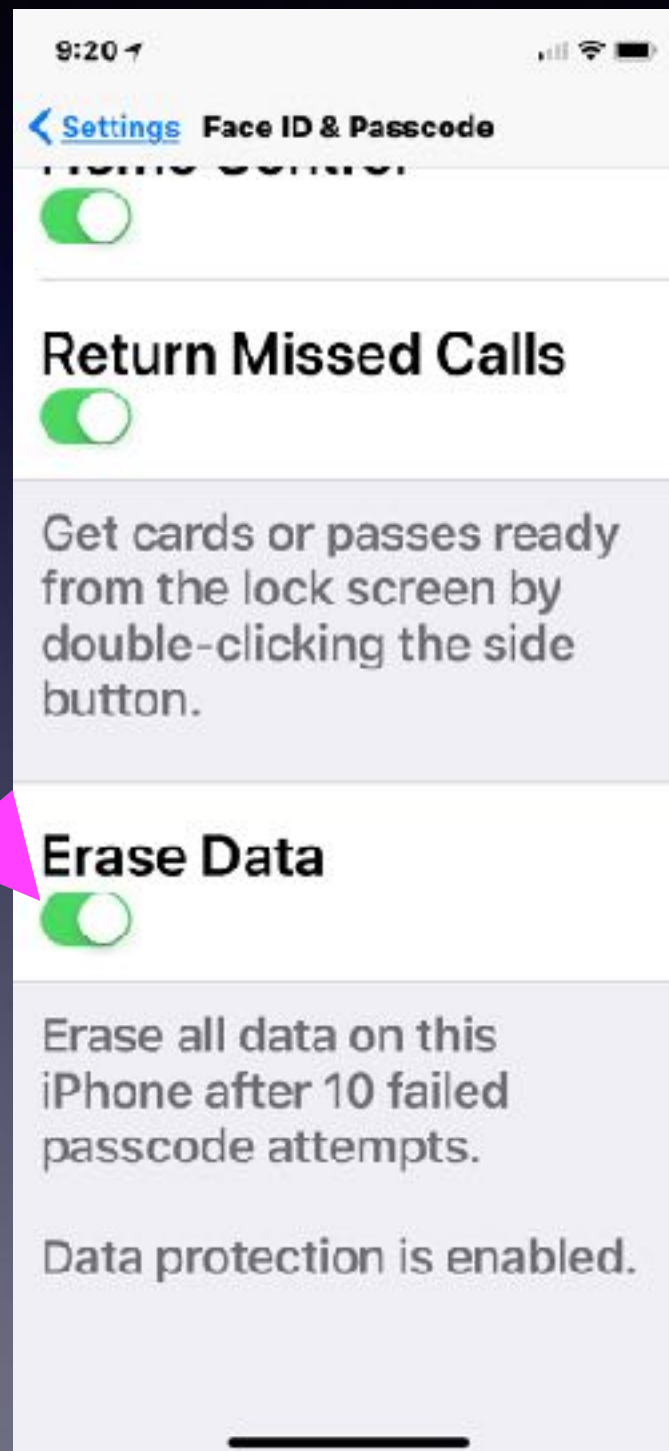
9:20

Settings Face ID & Passcode

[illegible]

Return Missed Calls

Get cards or passes ready from the lock screen by double-clicking the side button.

Erase Data

Erase all data on this iPhone after 10 failed passcode attempts.

Data protection is enabled.